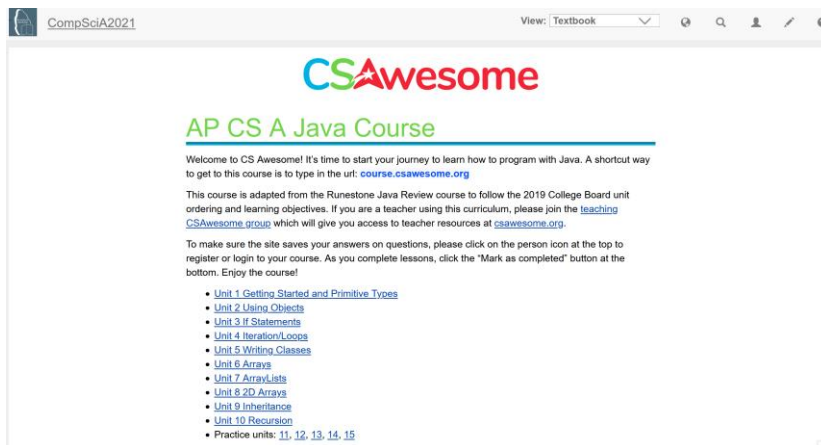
CompSciA2021

View: Textbook

CSAwesome

AP CS A Java Course

Welcome to CS Awesome! It's time to start your journey to learn how to program with Java. A shortcut way to get to this course is to type in the url: course.csawesome.org

This course is adapted from the Runestone Java Review course to follow the 2019 College Board unit ordering and learning objectives. If you are a teacher using this curriculum, please join the teaching CSAwesome group which will give you access to teacher resources at csawesome.org.

To make sure the site saves your answers on questions, please click on the person icon at the top to register or login to your course. As you complete lessons, click the "Mark as completed" button at the bottom. Enjoy the course!

- Unit 1 Getting Started and Primitive Types
- Unit 2 Using Objects
- Unit 3 If Statements
- Unit 4 Iteration/Loops
- Unit 5 Writing Classes
- Unit 6 Arrays
- Unit 7 ArrayLists
- Unit 8 2D Arrays
- Unit 9 Inheritance
- Unit 10 Recursion
- Practice units: 11, 12, 13, 14, 15